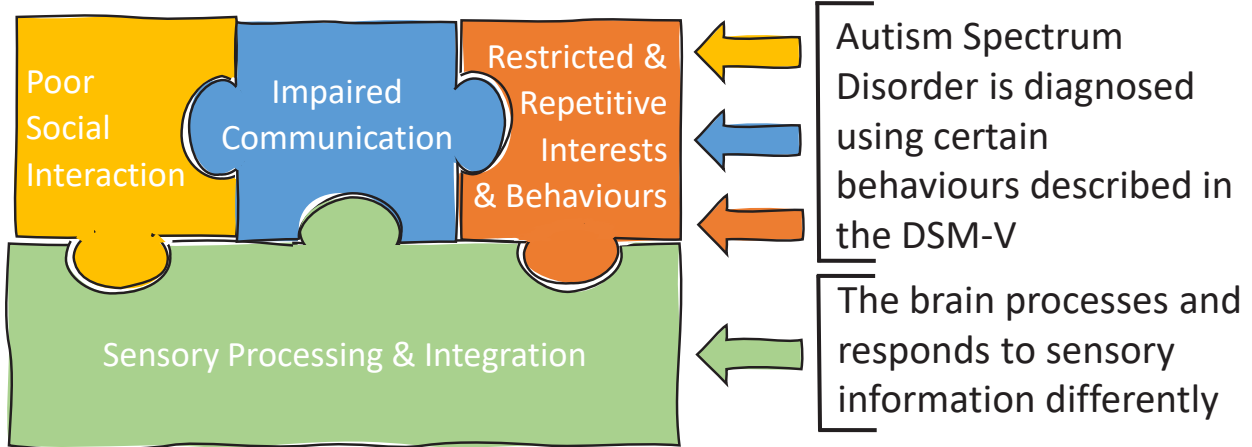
Poor Social Interaction

Impaired Communication

Restricted & Repetitive Interests & Behaviours

Sensory Processing & Integration

Autism Spectrum Disorder is diagnosed using certain behaviours described in the DSM-V

The brain processes and responds to sensory information differently